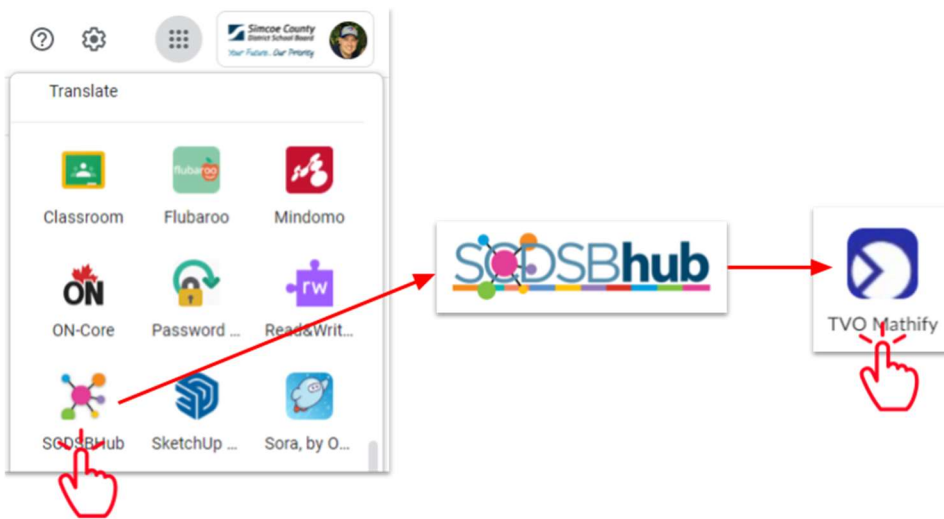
Simcoe County District School Board
Your Future. Our Priority

Translate

Classroom

flubaroo

Flubaroo

Mindomo

ON

ON-Core

Password ...

rw

Read&Writ...

SCDSBHub

SketchUp ...

Sora, by O...

SCDSBhub

TVO Mathify